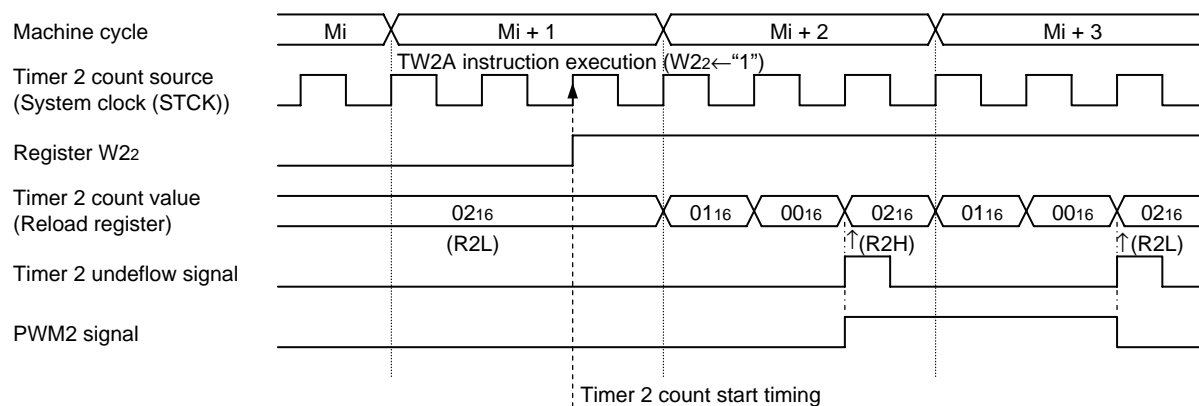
Machine cycle
Mi
Mi + 1
Mi + 2
Mi + 3
TW2A instruction execution ($W2_2$←“1”)
Timer 2 count source (System clock (STCK))
Register $W2_2$
Timer 2 count value (Reload register)
$02_{16}$
(R2L)
$01_{16}$
$00_{16}$
$02_{16}$
↑(R2H)
$01_{16}$
$00_{16}$
$02_{16}$
↑(R2L)
Timer 2 undeflow signal
PWM2 signal
Timer 2 count start timing